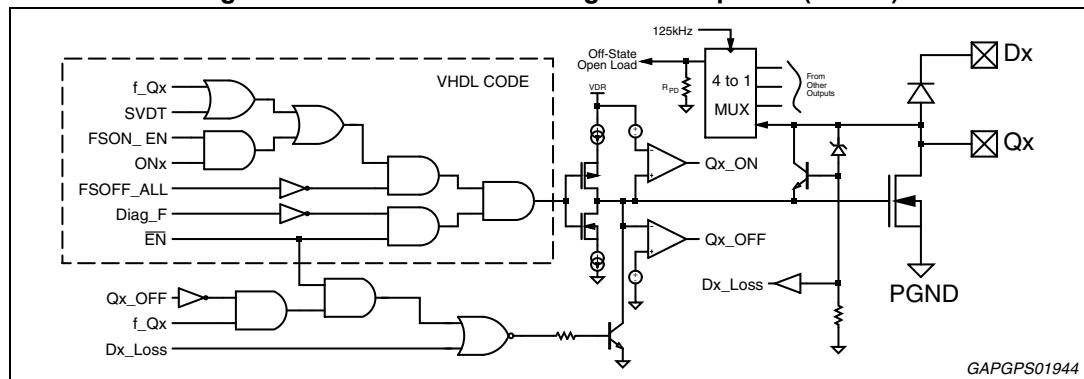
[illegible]

125kHz

Off-State
Open Load

$R_{PD}$

4 to 1
MUX

From
Other
Outputs

Dx

Qx

VHDL CODE

f_Qx
SVDT
FSON_ EN
ONx
FSOFF_ALL
Diag_F
$\overline{EN}$

VDR

Qx_ON

Qx_OFF

Qx_OFF
f_Qx
Dx_Loss

Dx_Loss

PGND

GAPGPS01944